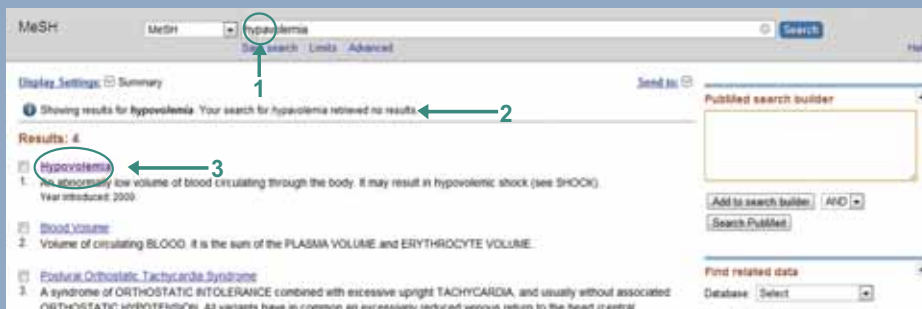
MeSH

MeSH

hypavolemia

Search

Save search Limits Advanced

He

1

Display Settings: Summary

Send to:

Showing results for hypovolemia. Your search for hypavolemia retrieved no results.

2

Results: 4

Hypovolemia

3

1. An abnormally low volume of blood circulating through the body. It may result in hypovolemic shock (see SHOCK).
Year introduced: 2000

Blood Volume

2. Volume of circulating BLOOD. It is the sum of the PLASMA VOLUME and ERYTHROCYTE VOLUME.

Postural Orthostatic Tachycardia Syndrome

3. A syndrome of ORTHOSTATIC INTOLERANCE combined with excessive upright TACHYCARDIA, and usually without associated ORTHOSTATIC HYPOTENSION. All variants have in common an excessively reduced venous return to the heart (central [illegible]

PubMed search builder

Add to search builder AND

Search PubMed

Find related data

Database: Select